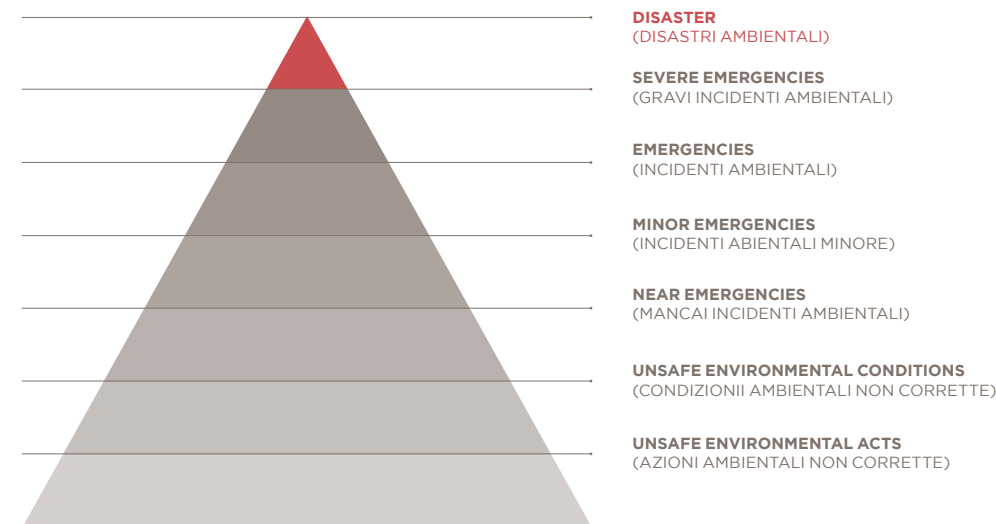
DISASTER
(DISASTRI AMBIENTALI)

SEVERE EMERGENCIES
(GRAVI INCIDENTI AMBIENTALI)

EMERGENCIES
(INCIDENTI AMBIENTALI)

MINOR EMERGENCIES
(INCIDENTI ABIENTALI MINORE)

NEAR EMERGENCIES
(MANCAI INCIDENTI AMBIENTALI)

UNSAFE ENVIRONMENTAL CONDITIONS
(CONDIZIONII AMBIENTALI NON CORRETTE)

UNSAFE ENVIRONMENTAL ACTS
(AZIONI AMBIENTALI NON CORRETTE)